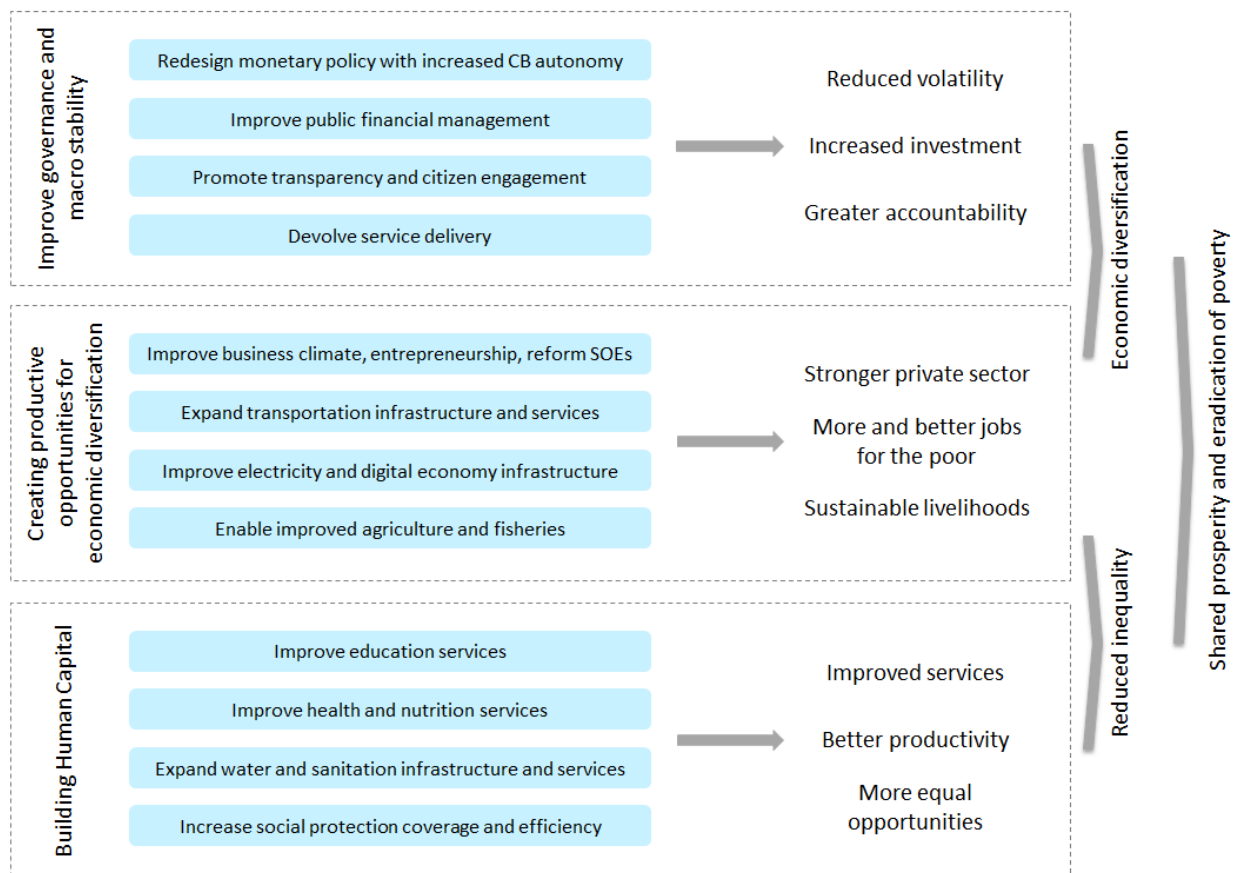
Improve governance and macro stability

Redesign monetary policy with increased CB autonomy

Improve public financial management

Promote transparency and citizen engagement

Devolve service delivery

Reduced volatility

Increased investment

Greater accountability

Creating productive opportunities for economic diversification

Improve business climate, entrepreneurship, reform SOEs

Expand transportation infrastructure and services

Improve electricity and digital economy infrastructure

Enable improved agriculture and fisheries

Stronger private sector

More and better jobs for the poor

Sustainable livelihoods

Building Human Capital

Improve education services

Improve health and nutrition services

Expand water and sanitation infrastructure and services

Increase social protection coverage and efficiency

Improved services

Better productivity

More equal opportunities

Economic diversification

Reduced inequality

Shared prosperity and eradication of poverty